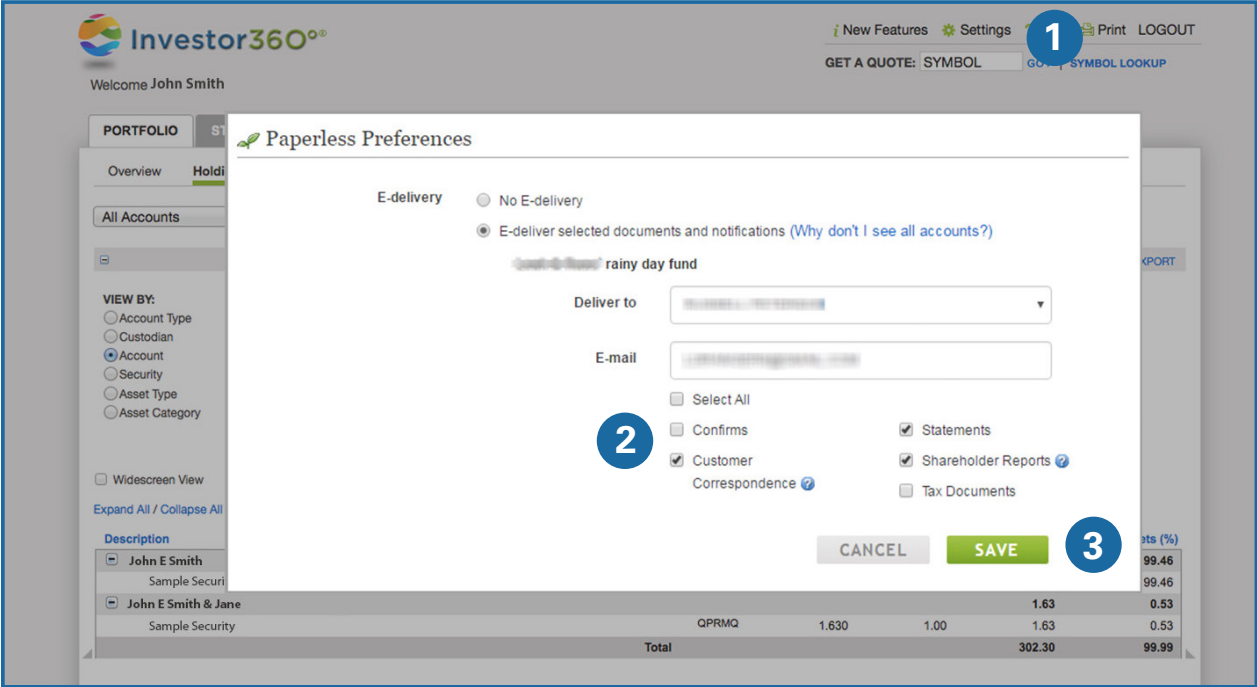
Investor360°®

Welcome John Smith

New Features Settings 1 Print LOGOUT

GET A QUOTE: SYMBOL GO | SYMBOL LOOKUP

PORTFOLIO ST

Overview Holdi

All Accounts

VIEW BY:
Account Type
Custodian
Account
Security
Asset Type
Asset Category

Widescreen View

Expand All / Collapse All

Description

John E Smith

Sample Securi

John E Smith & Jane

Sample Security

Paperless Preferences

E-delivery

No E-delivery

E-deliver selected documents and notifications (Why don't I see all accounts?)

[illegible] rainy day fund

Deliver to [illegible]

E-mail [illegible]

Select All

2

Confirms

Statements

Customer Correspondence

Shareholder Reports

Tax Documents

CANCEL SAVE 3

XPORT

ets (%)

| | | | | | |
|---|---|---|---|---|---|
| | | | | | 99.46 |
| | | | | | 99.46 |
| | | | | 1.63 | 0.53 |
| Sample Security | QPRMQ | 1.630 | 1.00 | 1.63 | 0.53 |
| Total | | | | 302.30 | 99.99 |